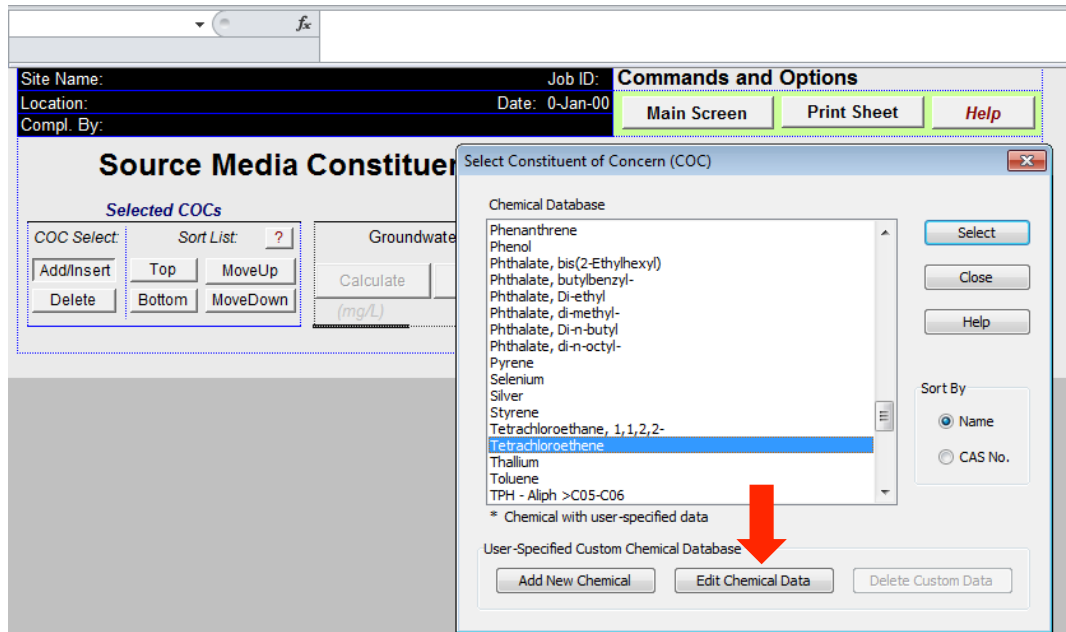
$f_x$

Site Name:
Job ID:
Location:
Date: 0-Jan-00
Compl. By:

Commands and Options
Main Screen
Print Sheet
Help

Source Media Constituer

Selected COCs
COC Select:
Sort List:
?
Add/Insert
Top
MoveUp
Delete
Bottom
MoveDown
Groundwate
Calculate
(mg/L)

Select Constituent of Concern (COC)

Chemical Database
Phenanthrene
Phenol
Phthalate, bis(2-Ethylhexyl)
Phthalate, butylbenzyl-
Phthalate, Di-ethyl
Phthalate, di-methyl-
Phthalate, Di-n-butyl
Phthalate, di-n-octyl-
Pyrene
Selenium
Silver
Styrene
Tetrachloroethane, 1,1,2,2-
Tetrachloroethene
Thallium
Toluene
TPH - Aliph >C05-C06

* Chemical with user-specified data

Select
Close
Help

Sort By
Name
CAS No.

User-Specified Custom Chemical Database
Add New Chemical
Edit Chemical Data
Delete Custom Data